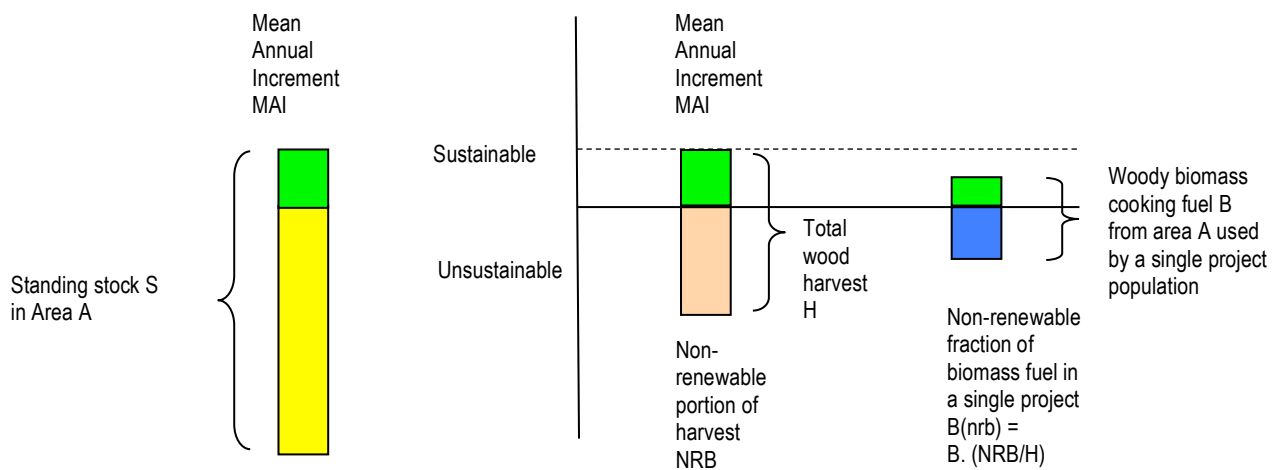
Mean Annual Increment MAI

Standing stock S in Area A

Mean Annual Increment MAI

Sustainable

Unsustainable

Total wood harvest H

Non-renewable portion of harvest NRB

Woody biomass cooking fuel B from area A used by a single project population

Non-renewable fraction of biomass fuel in a single project B(nrb) = B. (NRB/H)